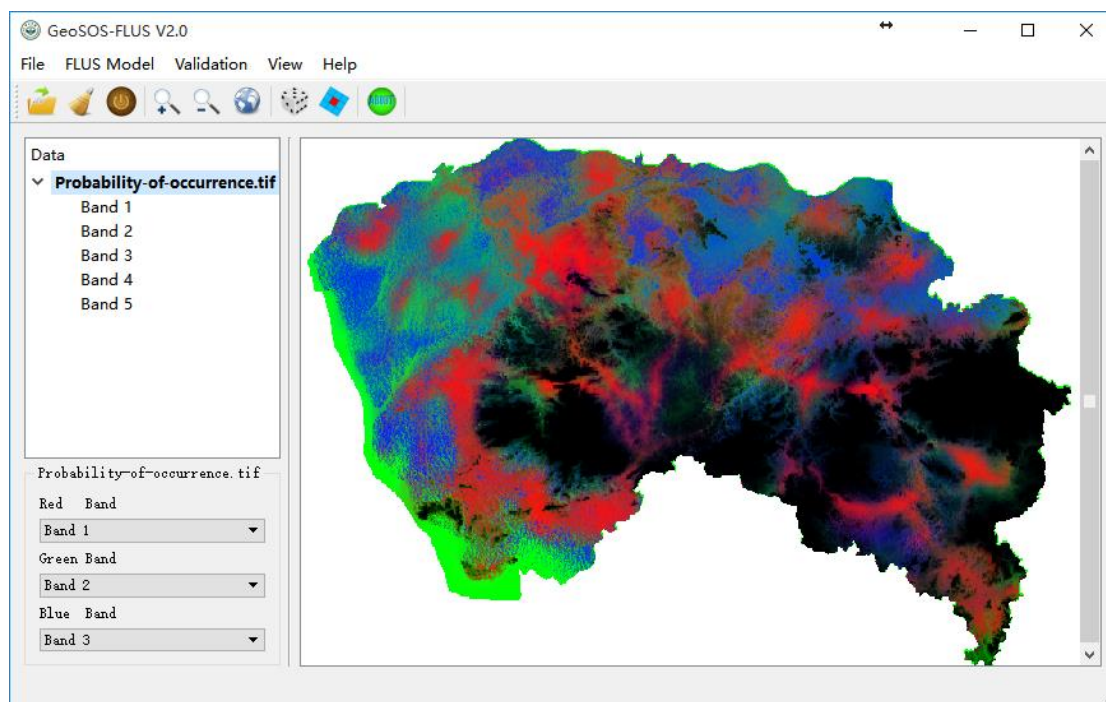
GeoSOS-FLUS V2.0

File FLUS Model Validation View Help

Data
Probability-of-occurrence.tif
Band 1
Band 2
Band 3
Band 4
Band 5

Probability-of-occurrence.tif
Red Band
Band 1
Green Band
Band 2
Blue Band
Band 3